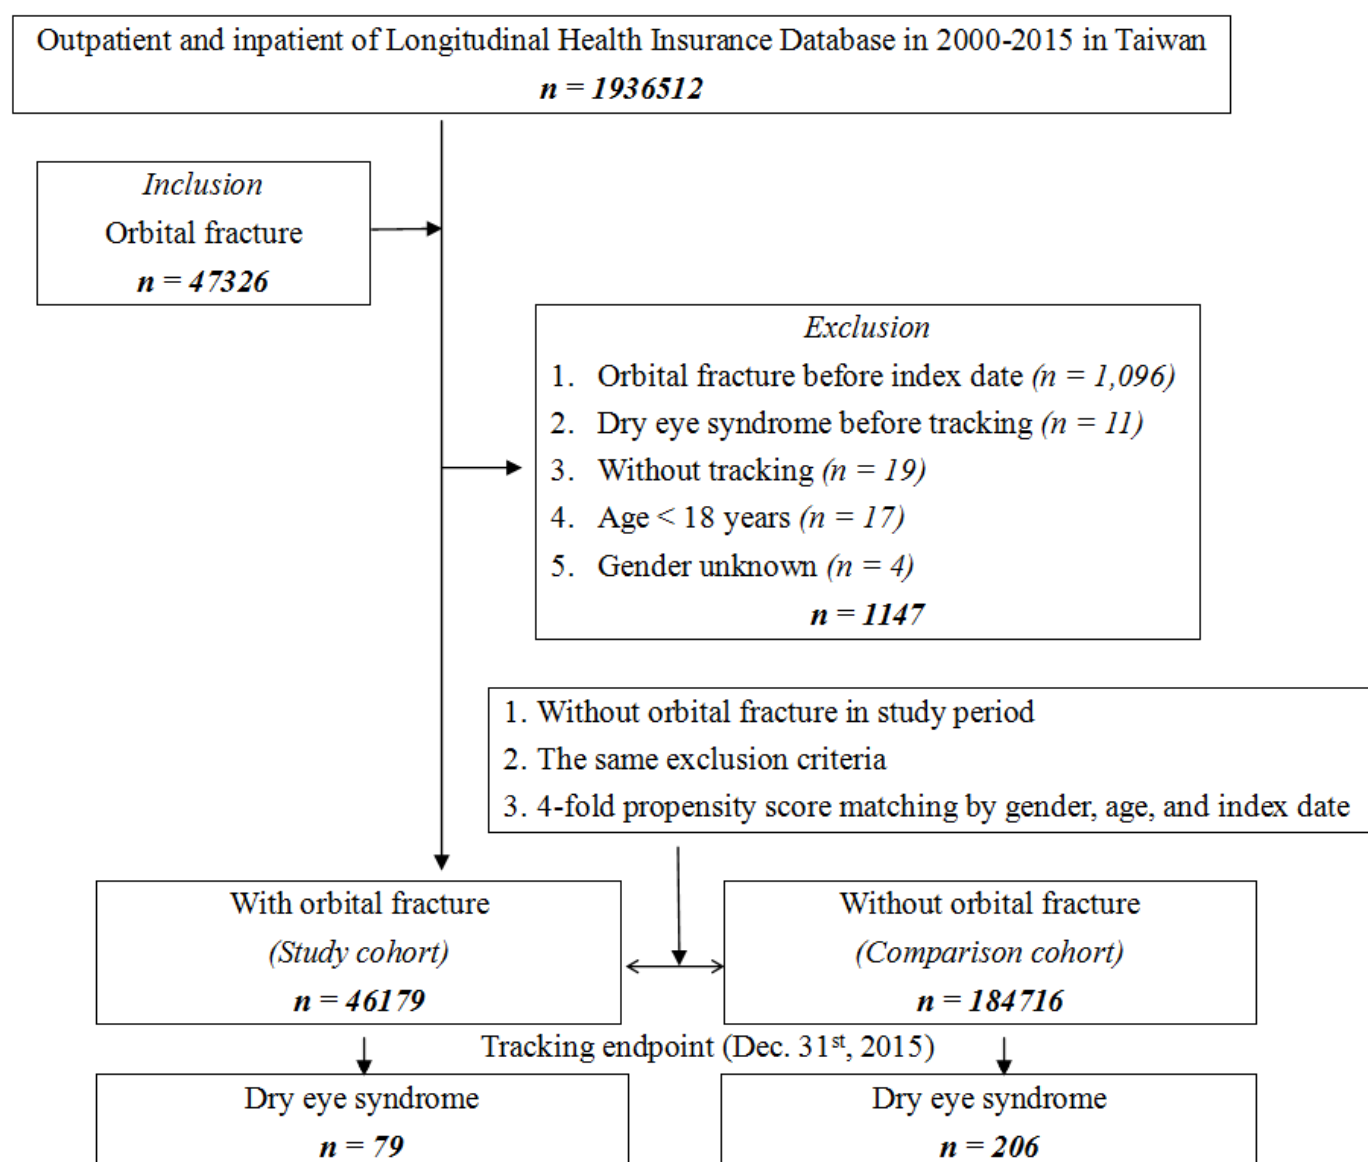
Outpatient and inpatient of Longitudinal Health Insurance Database in 2000-2015 in Taiwan
*n* = *1936512*

*Inclusion*
Orbital fracture
*n* = *47326*

*Exclusion*
1. Orbital fracture before index date *(n = 1,096)*
2. Dry eye syndrome before tracking *(n = 11)*
3. Without tracking *(n = 19)*
4. Age < 18 years *(n = 17)*
5. Gender unknown *(n = 4)*
*n* = *1147*

1. Without orbital fracture in study period
2. The same exclusion criteria
3. 4-fold propensity score matching by gender, age, and index date

With orbital fracture
*(Study cohort)*
*n* = *46179*

Without orbital fracture
*(Comparison cohort)*
*n* = *184716*

Tracking endpoint (Dec. 31$^{st}$, 2015)

Dry eye syndrome
*n* = *79*

Dry eye syndrome
*n* = *206*